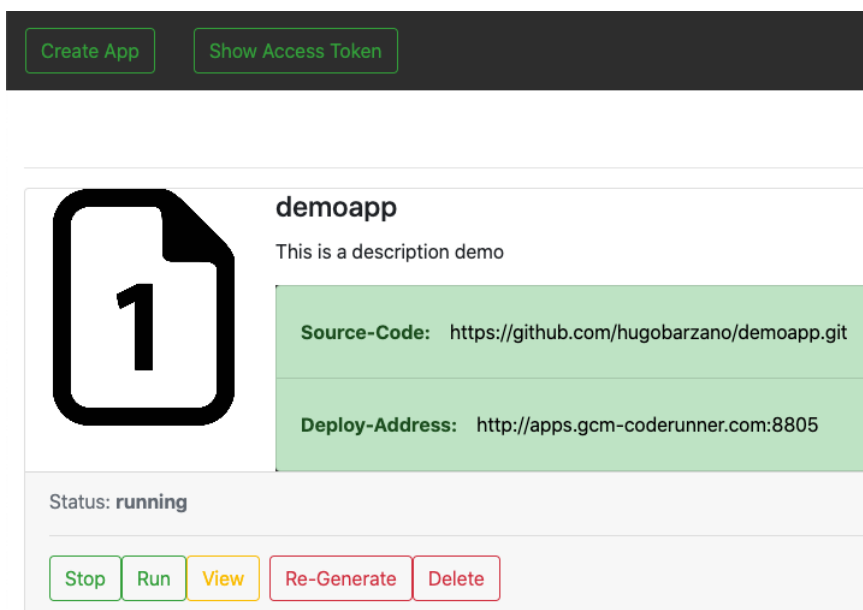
Create App
Show Access Token

1

demoapp

This is a description demo

**Source-Code:** https://github.com/hugobarzano/demoapp.git

**Deploy-Address:** http://apps.gcm-coderunner.com:8805

Status: **running**

Stop
Run
View
Re-Generate
Delete